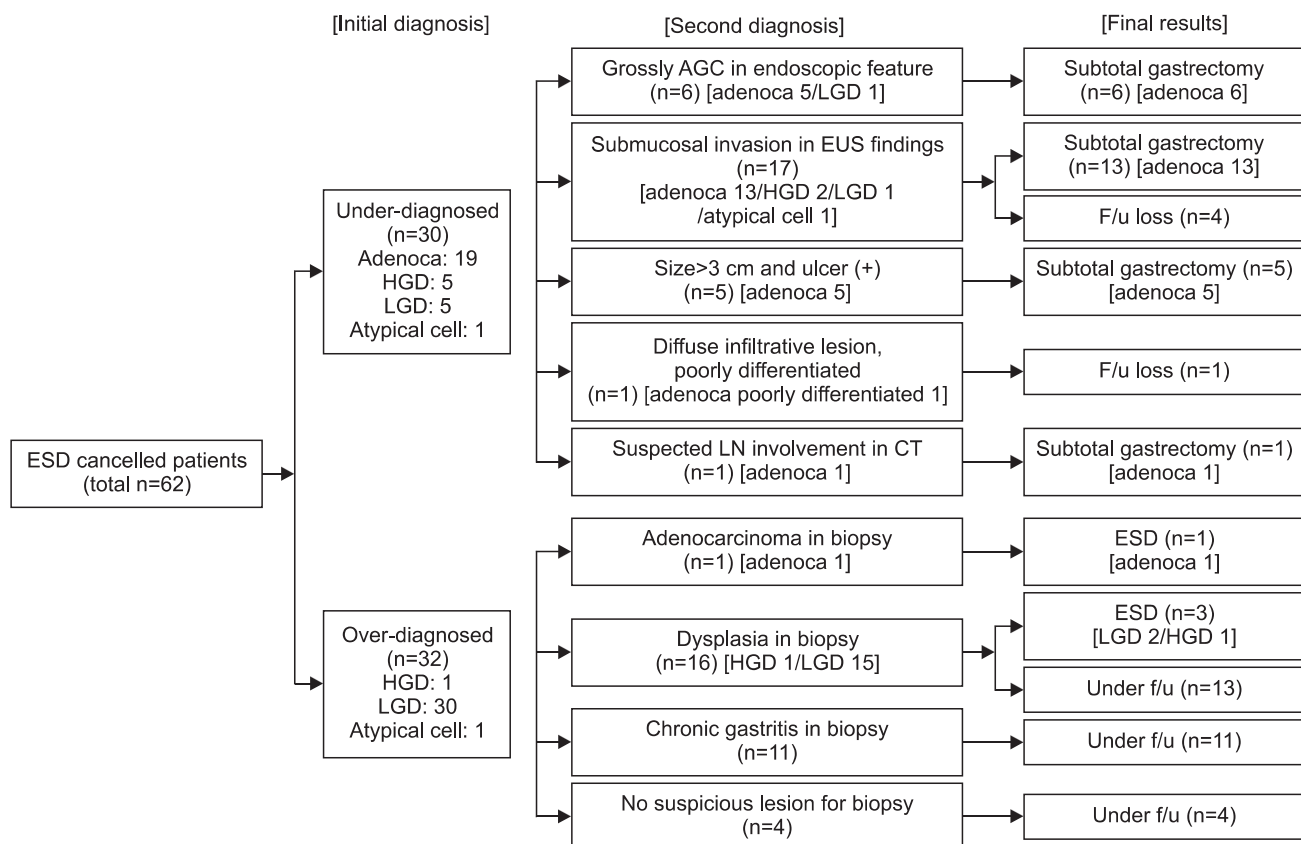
[Initial diagnosis]

[Second diagnosis]

[Final results]

ESD cancelled patients (total n=62)

Under-diagnosed (n=30) Adenoca: 19 HGD: 5 LGD: 5 Atypical cell: 1

Grossly AGC in endoscopic feature (n=6) [adenoca 5/LGD 1]

Subtotal gastrectomy (n=6) [adenoca 6]

Submucosal invasion in EUS findings (n=17) [adenoca 13/HGD 2/LGD 1 /atypical cell 1]

Subtotal gastrectomy (n=13) [adenoca 13]

F/u loss (n=4)

Size>3 cm and ulcer (+) (n=5) [adenoca 5]

Subtotal gastrectomy (n=5) [adenoca 5]

Diffuse infiltrative lesion, poorly differentiated (n=1) [adenoca poorly differentiated 1]

F/u loss (n=1)

Suspected LN involvement in CT (n=1) [adenoca 1]

Subtotal gastrectomy (n=1) [adenoca 1]

Over-diagnosed (n=32) HGD: 1 LGD: 30 Atypical cell: 1

Adenocarcinoma in biopsy (n=1) [adenoca 1]

ESD (n=1) [adenoca 1]

Dysplasia in biopsy (n=16) [HGD 1/LGD 15]

ESD (n=3) [LGD 2/HGD 1]

Under f/u (n=13)

Chronic gastritis in biopsy (n=11)

Under f/u (n=11)

No suspicious lesion for biopsy (n=4)

Under f/u (n=4)